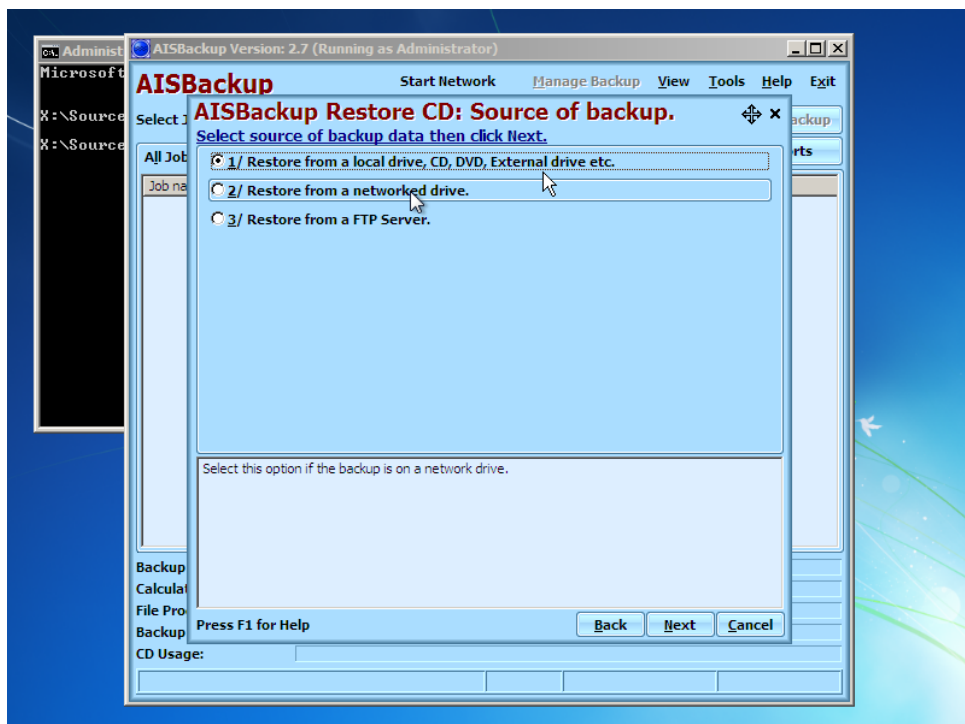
Administ
Microsoft

X:\Source

X:\Source

AISBackup Version: 2.7 (Running as Administrator)

AISBackup

Start Network Manage Backup View Tools Help Exit

Select J

All Job

Job na

ackup

rts

AISBackup Restore CD: Source of backup.

Select source of backup data then click Next.

1/ Restore from a local drive, CD, DVD, External drive etc.

2/ Restore from a networked drive.

3/ Restore from a FTP Server.

Select this option if the backup is on a network drive.

Press F1 for Help

Back Next Cancel

Backup

Calculat

File Pro

Backup

CD Usage: